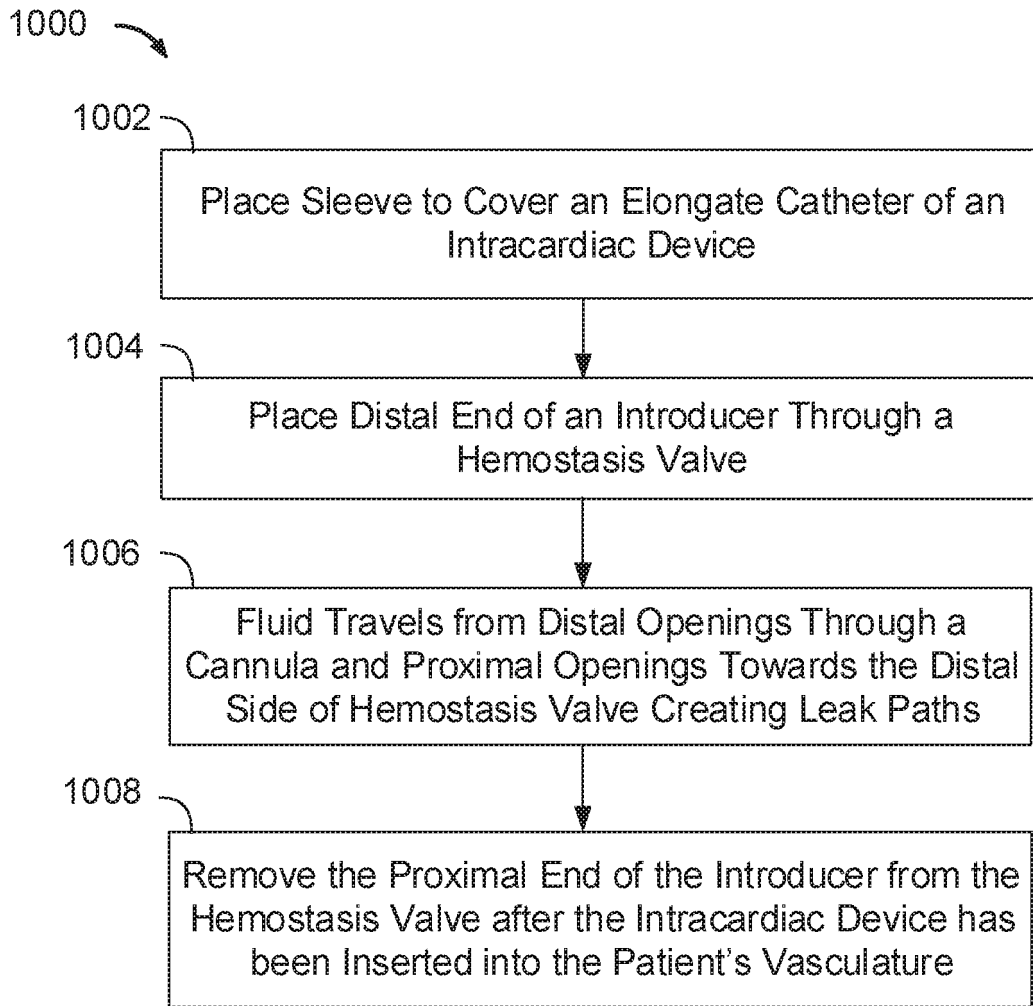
1000

1002

Place Sleeve to Cover an Elongate Catheter of an Intracardiac Device

1004

Place Distal End of an Introducer Through a Hemostasis Valve

1006

Fluid Travels from Distal Openings Through a Cannula and Proximal Openings Towards the Distal Side of Hemostasis Valve Creating Leak Paths

1008

Remove the Proximal End of the Introducer from the Hemostasis Valve after the Intracardiac Device has been Inserted into the Patient's Vasculature